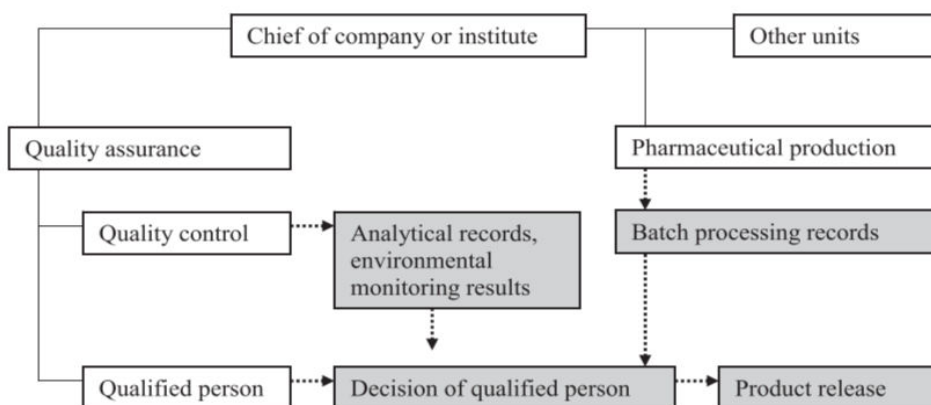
Chief of company or institute

Other units

Quality assurance

Pharmaceutical production

Quality control

Analytical records, environmental monitoring results

Batch processing records

Qualified person

Decision of qualified person

Product release